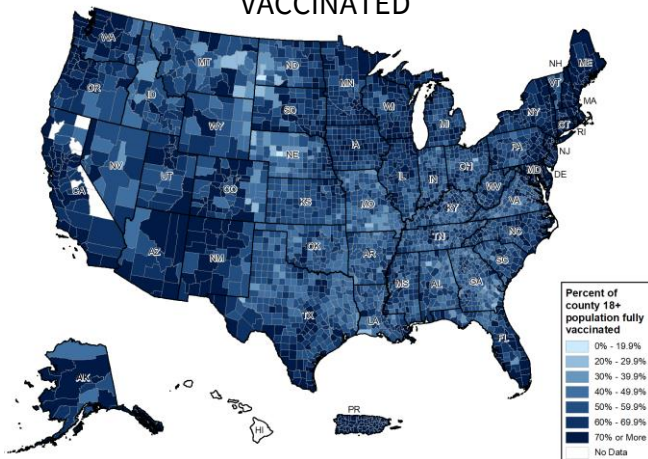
VACCINATED

WA
MT
ND
MN
OR
ID
SD
WI
MI
WY
NE
IA
NV
UT
CO
IL
IN
OH
PA
NY
VT
NH
ME
MA
CT
RI
NJ
MD
DE
WV
VA
KY
CA
KS
MO
AZ
NM
OK
AR
TN
NC
SC
MS
AL
GA
TX
LA
FL
AK
HI
PR

Percent of county 18+ population fully vaccinated
0% - 19.9%
20% - 29.9%
30% - 39.9%
40% - 49.9%
50% - 59.9%
60% - 69.9%
70% or More
No Data